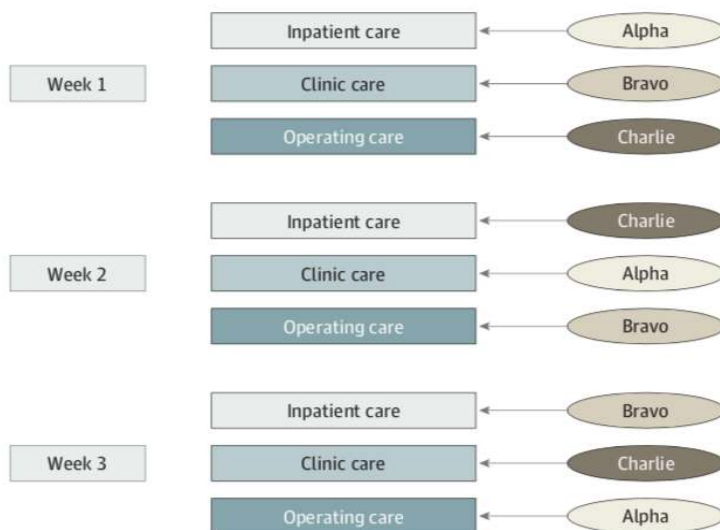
Inpatient care
Alpha
Week 1
Clinic care
Bravo
Operating care
Charlie

Inpatient care
Charlie
Week 2
Clinic care
Alpha
Operating care
Bravo

Inpatient care
Bravo
Week 3
Clinic care
Charlie
Operating care
Alpha